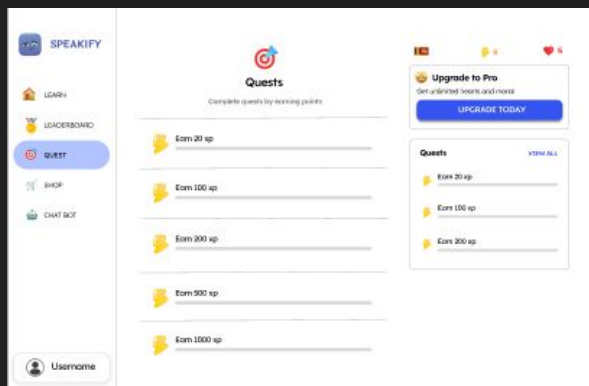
SPEAKIFY

LEARN

LEADERBOARD

QUEST

SHOP

CHAT BOT

Username

Quests

Complete quests by earning points

Earn 20 xp

Earn 100 xp

Earn 200 xp

Earn 500 xp

Earn 1000 xp

0

5

Upgrade to Pro

Get unlimited hearts and more!

UPGRADE TODAY

Quests

VIEW ALL

Earn 20 xp

Earn 100 xp

Earn 200 xp